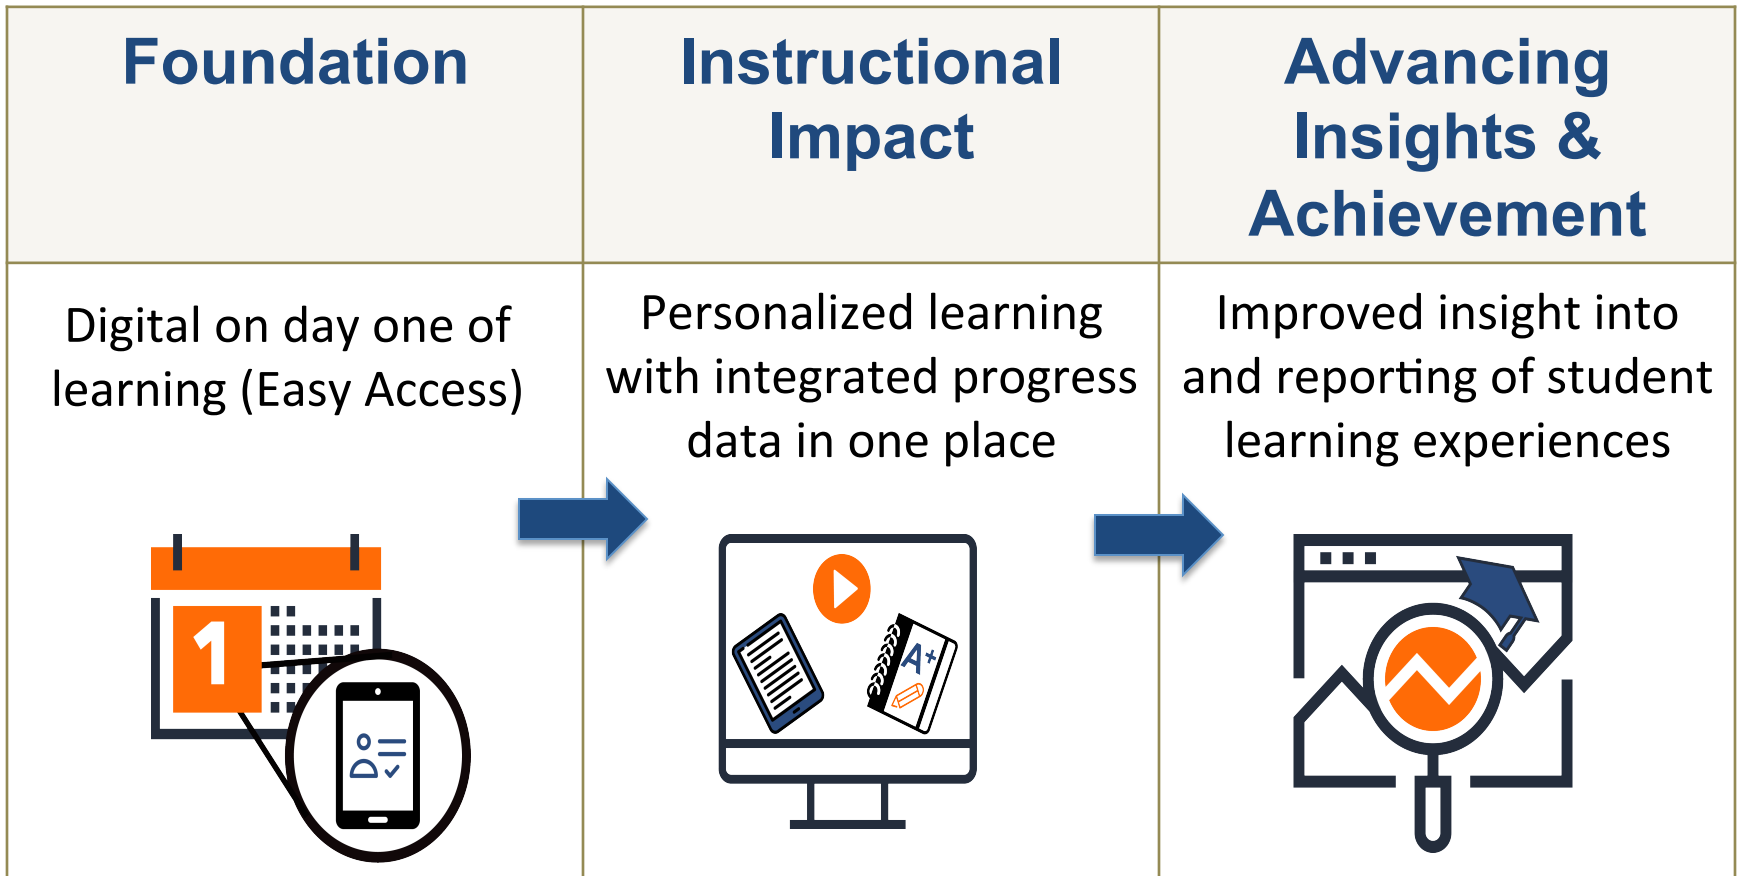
| Foundation | Instructional Impact | Advancing Insights & Achievement |
|---|---|---|
| Digital on day one of learning (Easy Access) | Personalized learning with integrated progress data in one place | Improved insight into and reporting of student learning experiences |

1

A+